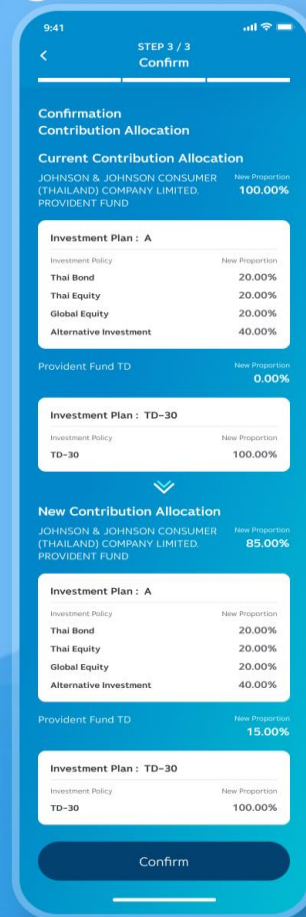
9:41

<

STEP 3 / 3
Confirm

Confirmation
Contribution Allocation

Current Contribution Allocation

JOHNSON & JOHNSON CONSUMER (THAILAND) COMPANY LIMITED. PROVIDENT FUND

New Proportion
100.00%

Investment Plan : A

| Investment Policy | New Proportion |
|---|---|
| Thai Bond | 20.00% |
| Thai Equity | 20.00% |
| Global Equity | 20.00% |
| Alternative Investment | 40.00% |

Provident Fund TD

New Proportion
0.00%

Investment Plan : TD-30

| Investment Policy | New Proportion |
|---|---|
| TD-30 | 100.00% |

New Contribution Allocation

JOHNSON & JOHNSON CONSUMER (THAILAND) COMPANY LIMITED. PROVIDENT FUND

New Proportion
85.00%

Investment Plan : A

| Investment Policy | New Proportion |
|---|---|
| Thai Bond | 20.00% |
| Thai Equity | 20.00% |
| Global Equity | 20.00% |
| Alternative Investment | 40.00% |

Provident Fund TD

New Proportion
15.00%

Investment Plan : TD-30

| Investment Policy | New Proportion |
|---|---|
| TD-30 | 100.00% |

Confirm